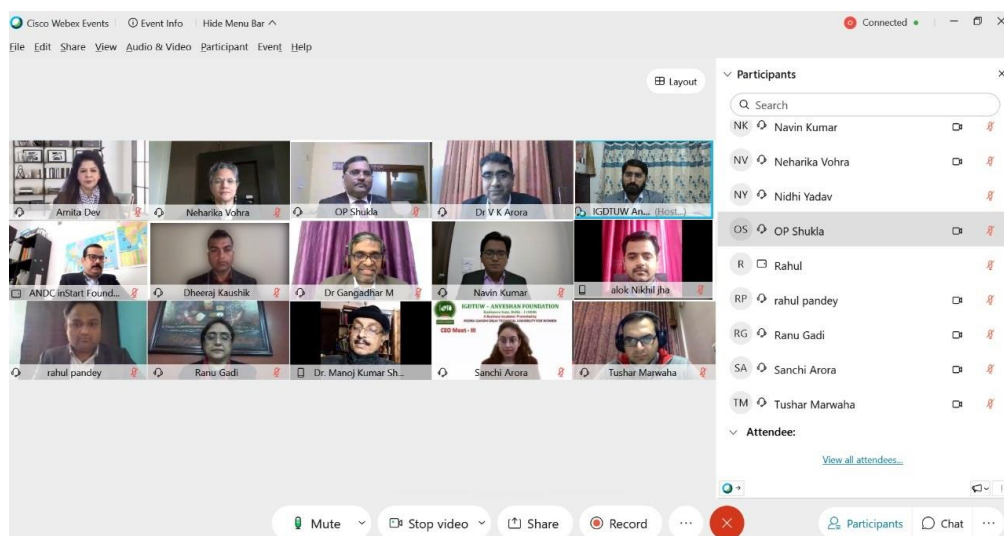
Cisco Webex Events | Event Info | Hide Menu Bar ^
Connected •
File Edit Share View Audio & Video Participant Event Help
Layout

Amita Dev
Neharika Vohra
OP Shukla
Dr V K Arora
IGDTUW An... (Host...)
ANDC inStart Found...
Dheeraj Kaushik
Dr Gangadhar M
Navin Kumar
alok Nikhil jha
rahul pandey
Ranu Gadi
Dr. Manoj Kumar Sh...
IGDTUW – ANVESHAN FOUNDATION
CEO Meet - III
Sanchi Arora
Tushar Marwaha

Participants
Search
NK Navin Kumar
NV Neharika Vohra
NY Nidhi Yadav
OS OP Shukla
R Rahul
RP rahul pandey
RG Ranu Gadi
SA Sanchi Arora
TM Tushar Marwaha
Attendee:
View all attendees...

Mute
Stop video
Share
Record
Participants
Chat